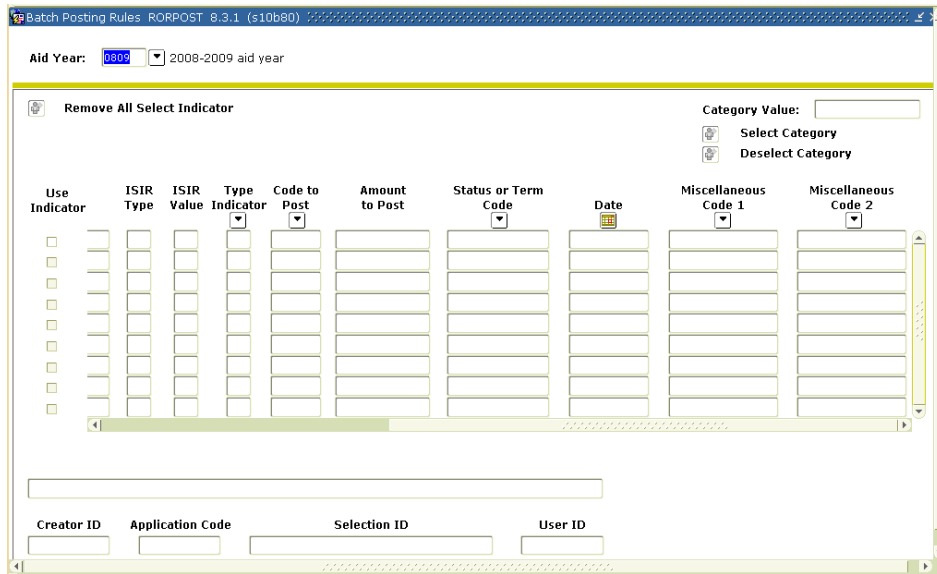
Batch Posting Rules RORPOST 8.3.1 (s10b80)

Aid Year: 0809 2008-2009 aid year

Remove All Select Indicator

Category Value:
Select Category
Deselect Category

| Use Indicator | ISIR Type | ISIR Value | Type Indicator | Code to Post | Amount to Post | Status or Term Code | Date | Miscellaneous Code 1 | Miscellaneous Code 2 |
|---|---|---|---|---|---|---|---|---|---|
| | | | | | | | | | |

Creator ID Application Code Selection ID User ID